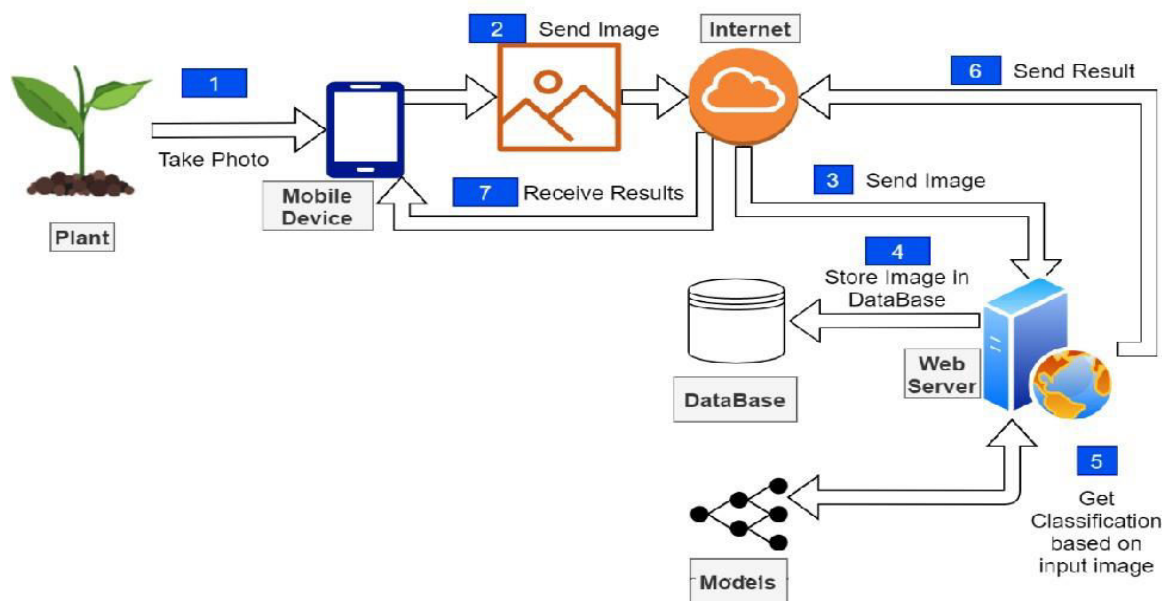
1

Take Photo

Plant

Mobile Device

2 Send Image

Internet

6 Send Result

7 Receive Results

3 Send Image

4 Store Image In DataBase

DataBase

Web Server

5 Get Classification based on input image

Models